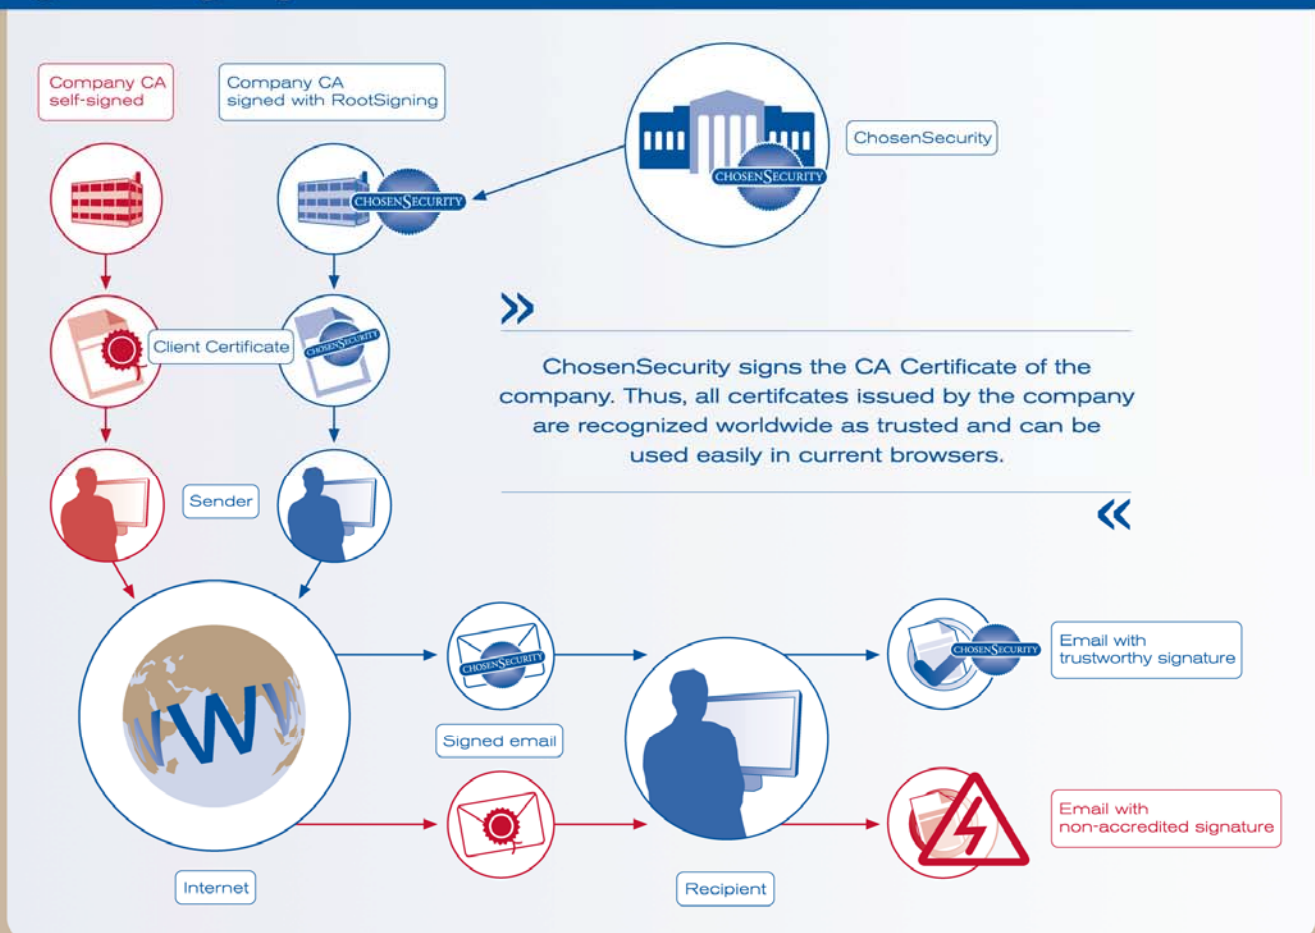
Company CA self-signed

Company CA signed with RootSigning

ChosenSecurity

CHOSENSECURITY

CHOSENSECURITY

Client Certificate

CHOSENSECURITY

»

ChosenSecurity signs the CA Certificate of the company. Thus, all certifcates issued by the company are recognized worldwide as trusted and can be used easily in current browsers.

«

Sender

WWW

CHOSENSECURITY

Signed email

CHOSENSECURITY

Email with trustworthy signature

Email with non-accredited signature

Internet

Recipient